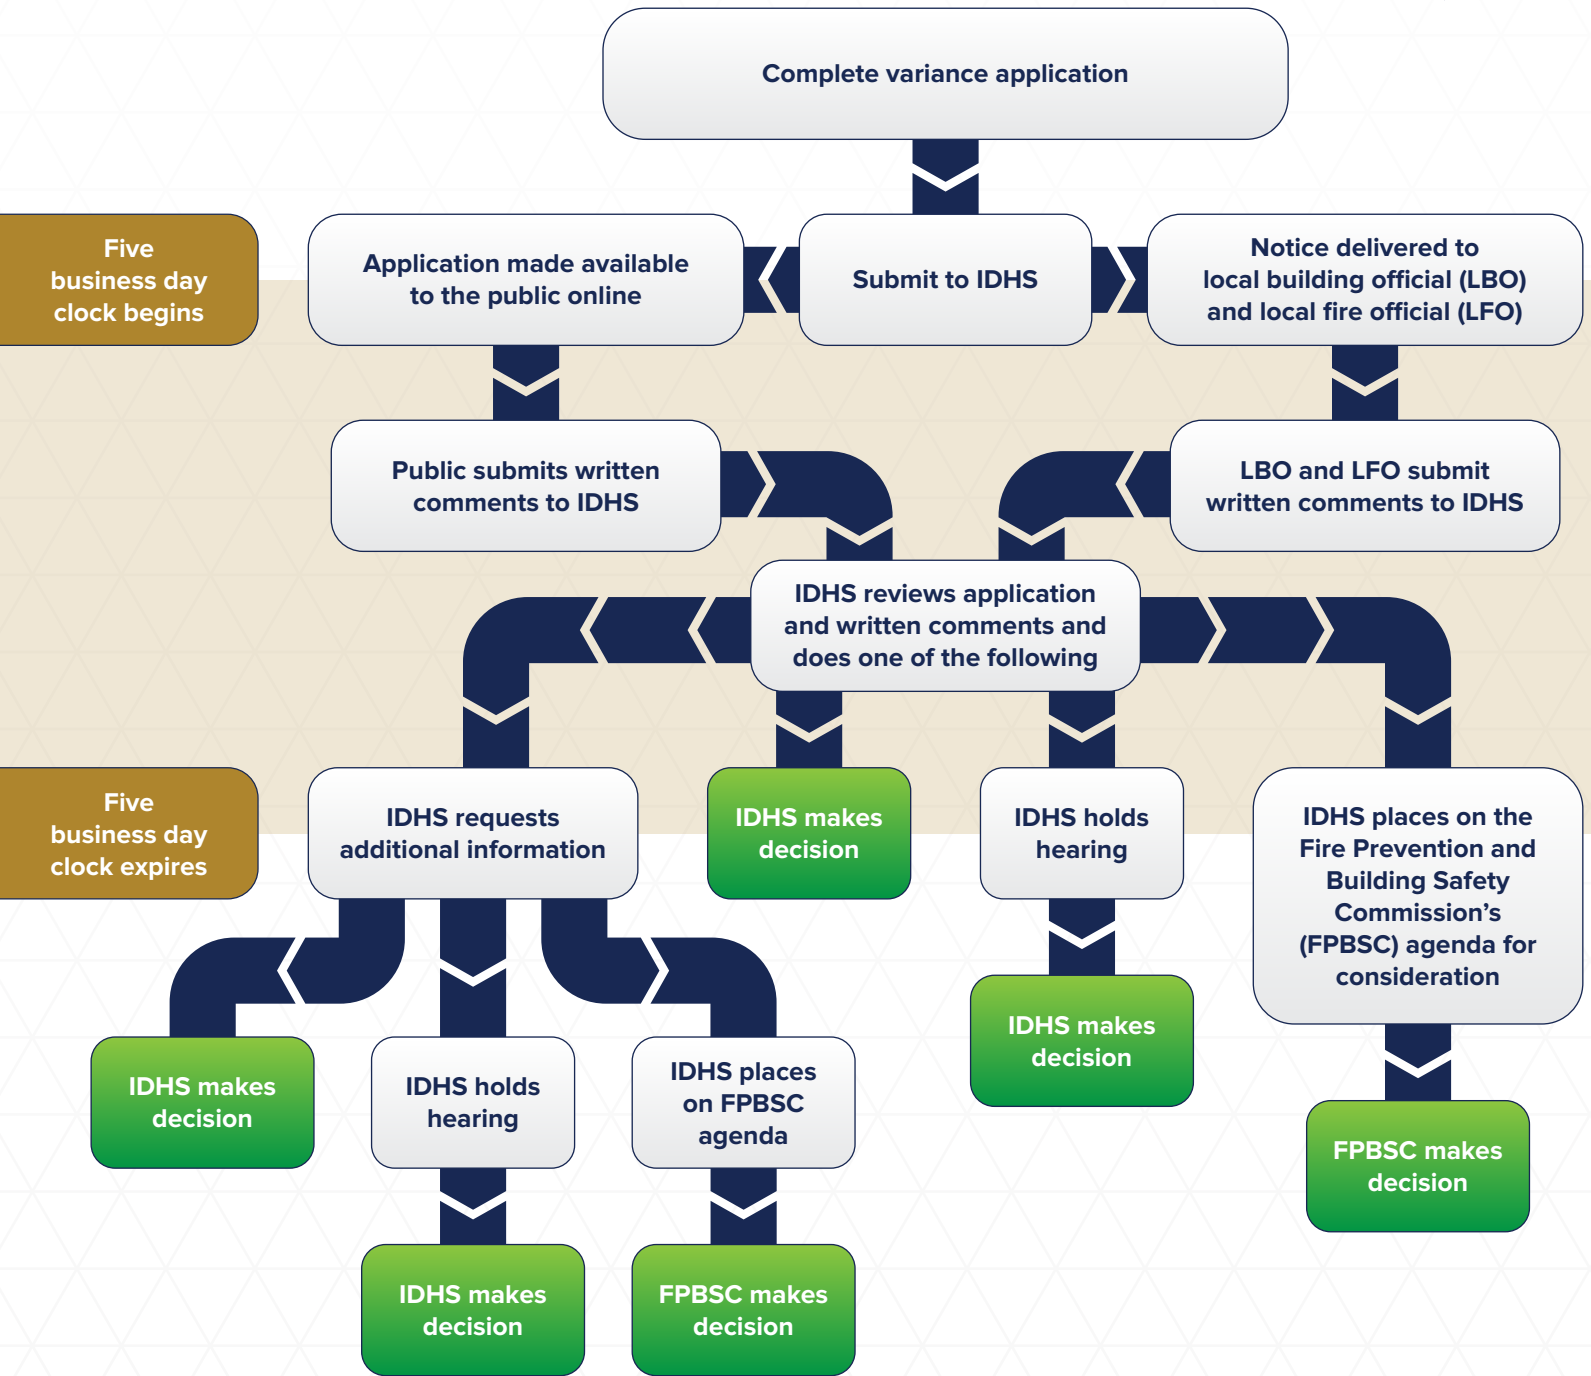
Complete variance application

Five business day clock begins

Application made available to the public online

Submit to IDHS

Notice delivered to local building official (LBO) and local fire official (LFO)

Public submits written comments to IDHS

LBO and LFO submit written comments to IDHS

IDHS reviews application and written comments and does one of the following

Five business day clock expires

IDHS requests additional information

IDHS makes decision

IDHS holds hearing

IDHS places on the Fire Prevention and Building Safety Commission's (FPBSC) agenda for consideration

IDHS makes decision

IDHS holds hearing

IDHS places on FPBSC agenda

IDHS makes decision

FPBSC makes decision

IDHS makes decision

FPBSC makes decision